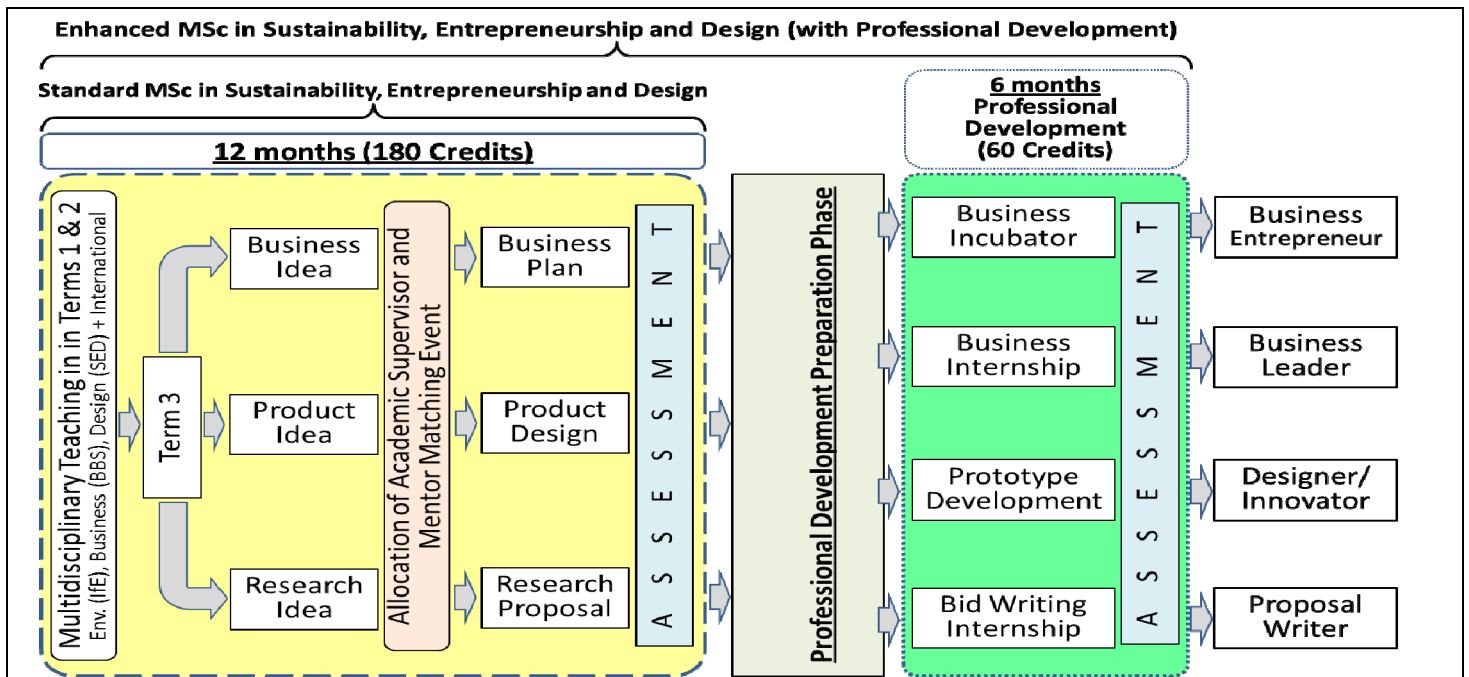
Enhanced MSc in Sustainability, Entrepreneurship and Design (with Professional Development)

Standard MSc in Sustainability, Entrepreneurship and Design

12 months (180 Credits)

6 months
Professional Development
(60 Credits)

Multidisciplinary Teaching in in Terms 1 & 2
Env. (IfE), Business (BBS), Design (SED) + International

Term 3

Business Idea

Product Idea

Research Idea

Allocation of Academic Supervisor and Mentor Matching Event

Business Plan

Product Design

Research Proposal

ASSESSMENT

Professional Development Preparation Phase

Business Incubator

Business Internship

Prototype Development

Bid Writing Internship

ASSESSMENT

Business Entrepreneur

Business Leader

Designer/ Innovator

Proposal Writer